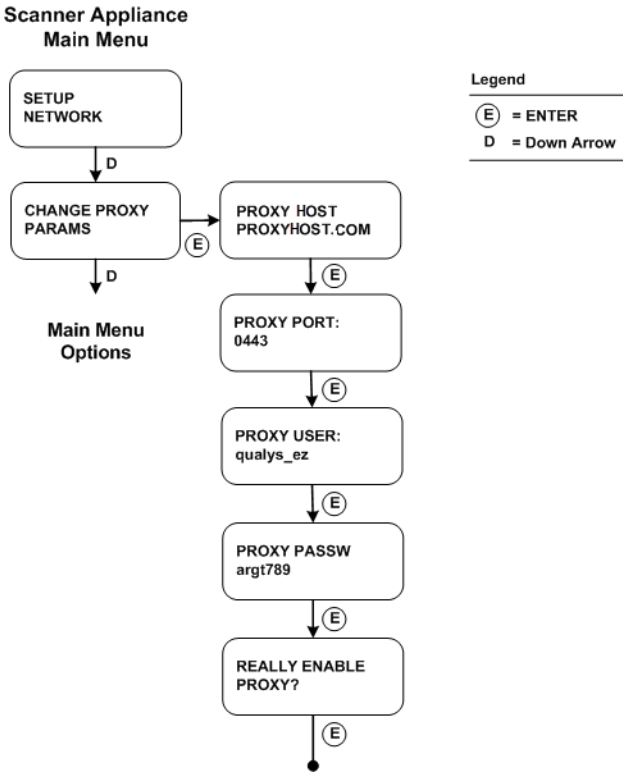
Scanner Appliance
Main Menu

SETUP
NETWORK

D

CHANGE PROXY
PARAMS

E

PROXY HOST
PROXYHOST.COM

D

Main Menu
Options

E

PROXY PORT:
0443

E

PROXY USER:
qualys_ez

E

PROXY PASSW
argt789

E

REALLY ENABLE
PROXY?

E

Legend

E = ENTER

D = Down Arrow